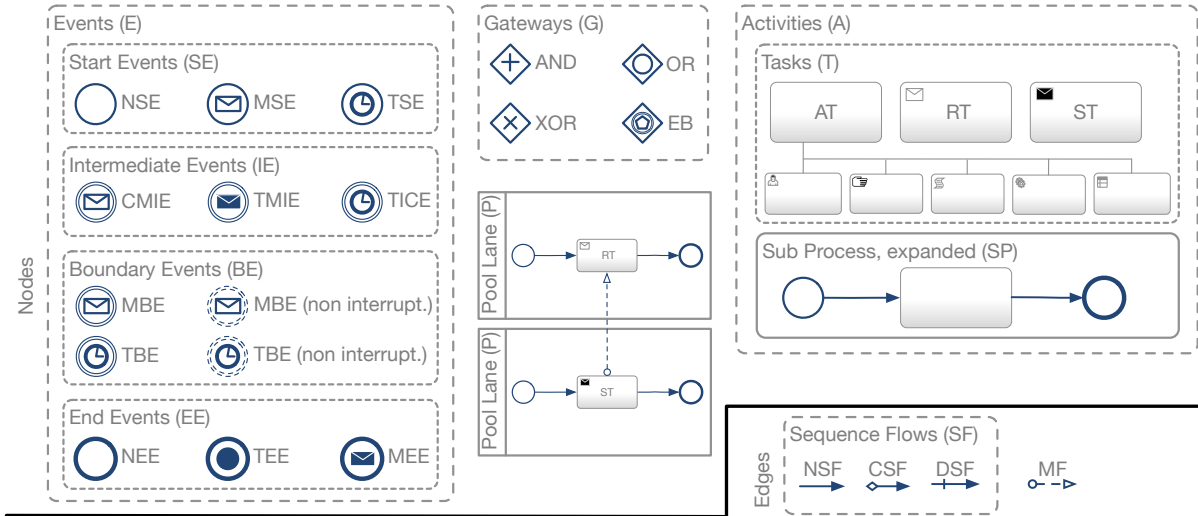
Nodes

Events (E)

Start Events (SE)

NSE MSE TSE

Intermediate Events (IE)

CMIE TMIE TICE

Boundary Events (BE)

MBE MBE (non interrupt.)

TBE TBE (non interrupt.)

End Events (EE)

NEE TEE MEE

Gateways (G)

AND OR

XOR EB

Pool Lane (P)

RT

Pool Lane (P)

ST

Activities (A)

Tasks (T)

AT RT ST

Sub Process, expanded (SP)

Edges

Sequence Flows (SF)

NSF CSF DSF

MF